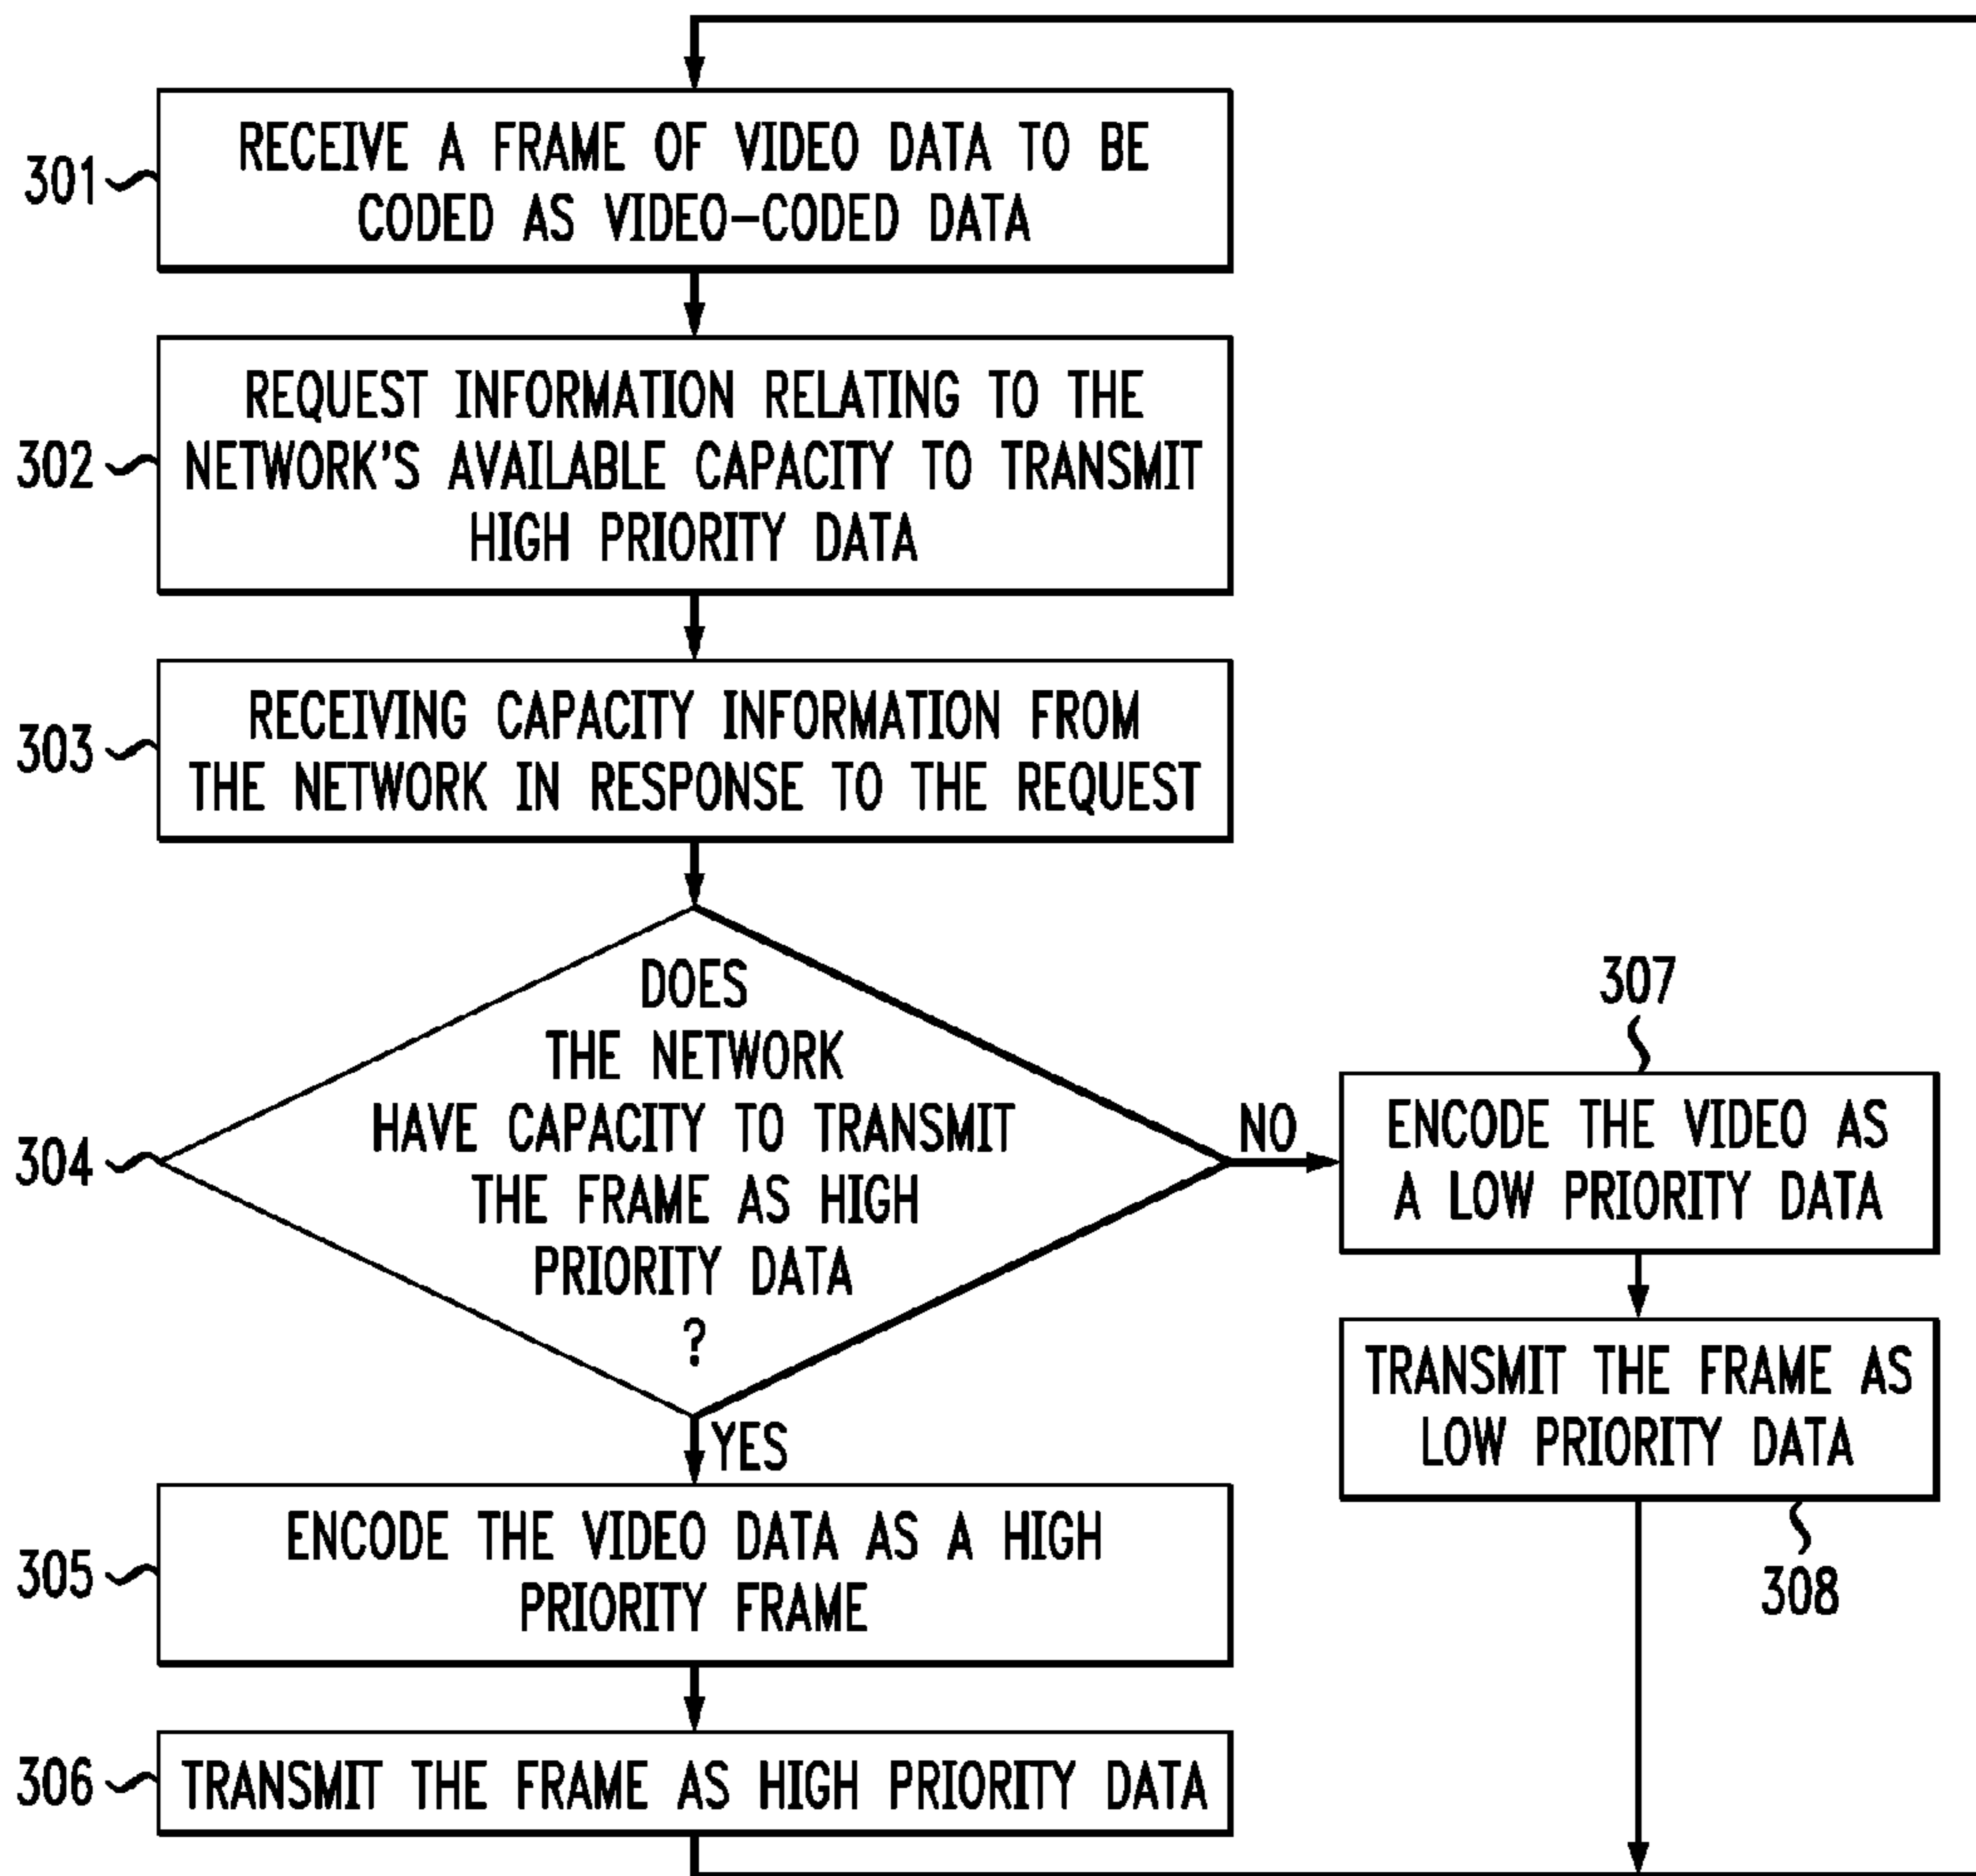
301
RECEIVE A FRAME OF VIDEO DATA TO BE CODED AS VIDEO-CODED DATA

302
REQUEST INFORMATION RELATING TO THE NETWORK'S AVAILABLE CAPACITY TO TRANSMIT HIGH PRIORITY DATA

303
RECEIVING CAPACITY INFORMATION FROM THE NETWORK IN RESPONSE TO THE REQUEST

304
DOES THE NETWORK HAVE CAPACITY TO TRANSMIT THE FRAME AS HIGH PRIORITY DATA ?

NO

307
ENCODE THE VIDEO AS A LOW PRIORITY DATA

TRANSMIT THE FRAME AS LOW PRIORITY DATA
308

YES

305
ENCODE THE VIDEO DATA AS A HIGH PRIORITY FRAME

306
TRANSMIT THE FRAME AS HIGH PRIORITY DATA